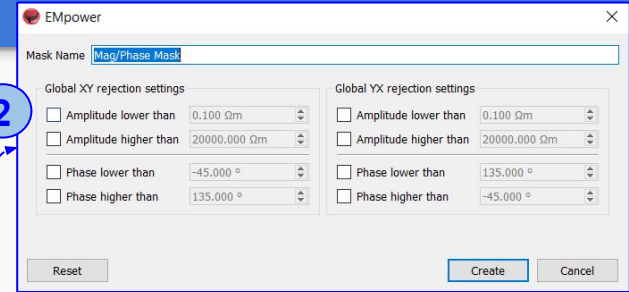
EMpower

Mask Name Mag/Phase Mask

2

Global XY rejection settings

Amplitude lower than 0.100 Ωm

Amplitude higher than 20000.000 Ωm

Phase lower than -45.000 °

Phase higher than 135.000 °

Global YX rejection settings

Amplitude lower than 0.100 Ωm

Amplitude higher than 20000.000 Ωm

Phase lower than 135.000 °

Phase higher than -45.000 °

Reset

Create

Cancel